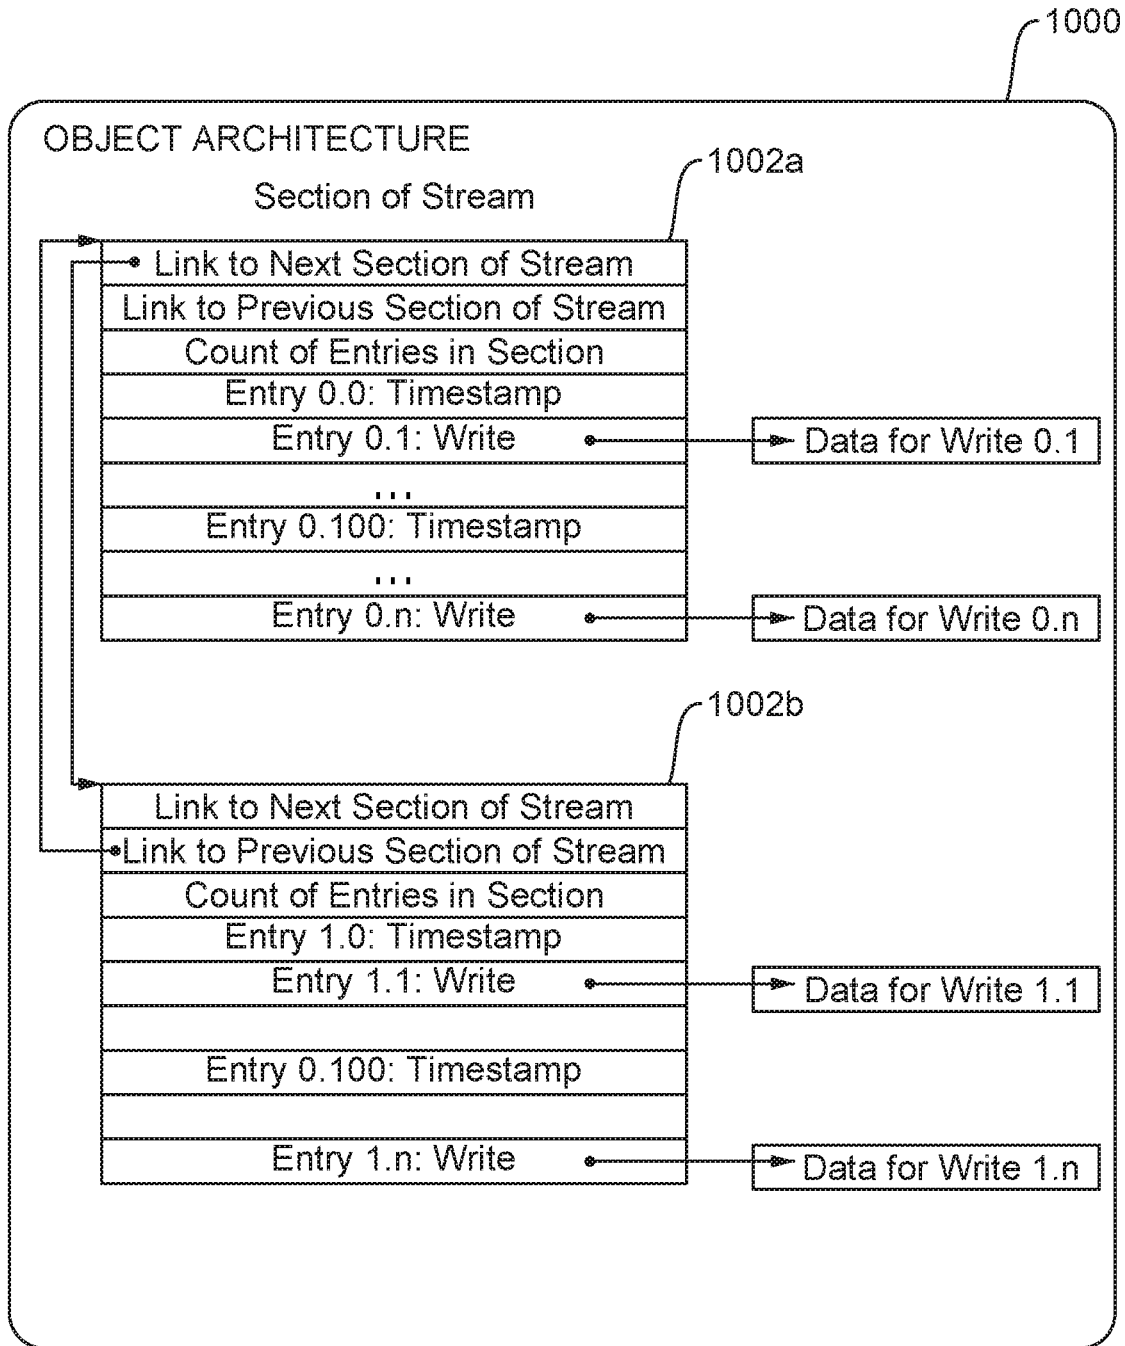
1000

OBJECT ARCHITECTURE

Section of Stream

1002a

| Link to Next Section of Stream |
|---|
| Link to Previous Section of Stream |
| Count of Entries in Section |
| Entry 0.0: Timestamp |
| Entry 0.1: Write |
| ... |
| Entry 0.100: Timestamp |
| ... |
| Entry 0.n: Write |

Data for Write 0.1

Data for Write 0.n

1002b

| Link to Next Section of Stream |
|---|
| Link to Previous Section of Stream |
| Count of Entries in Section |
| Entry 1.0: Timestamp |
| Entry 1.1: Write |
| |
| Entry 0.100: Timestamp |
| |
| Entry 1.n: Write |

Data for Write 1.1

Data for Write 1.n